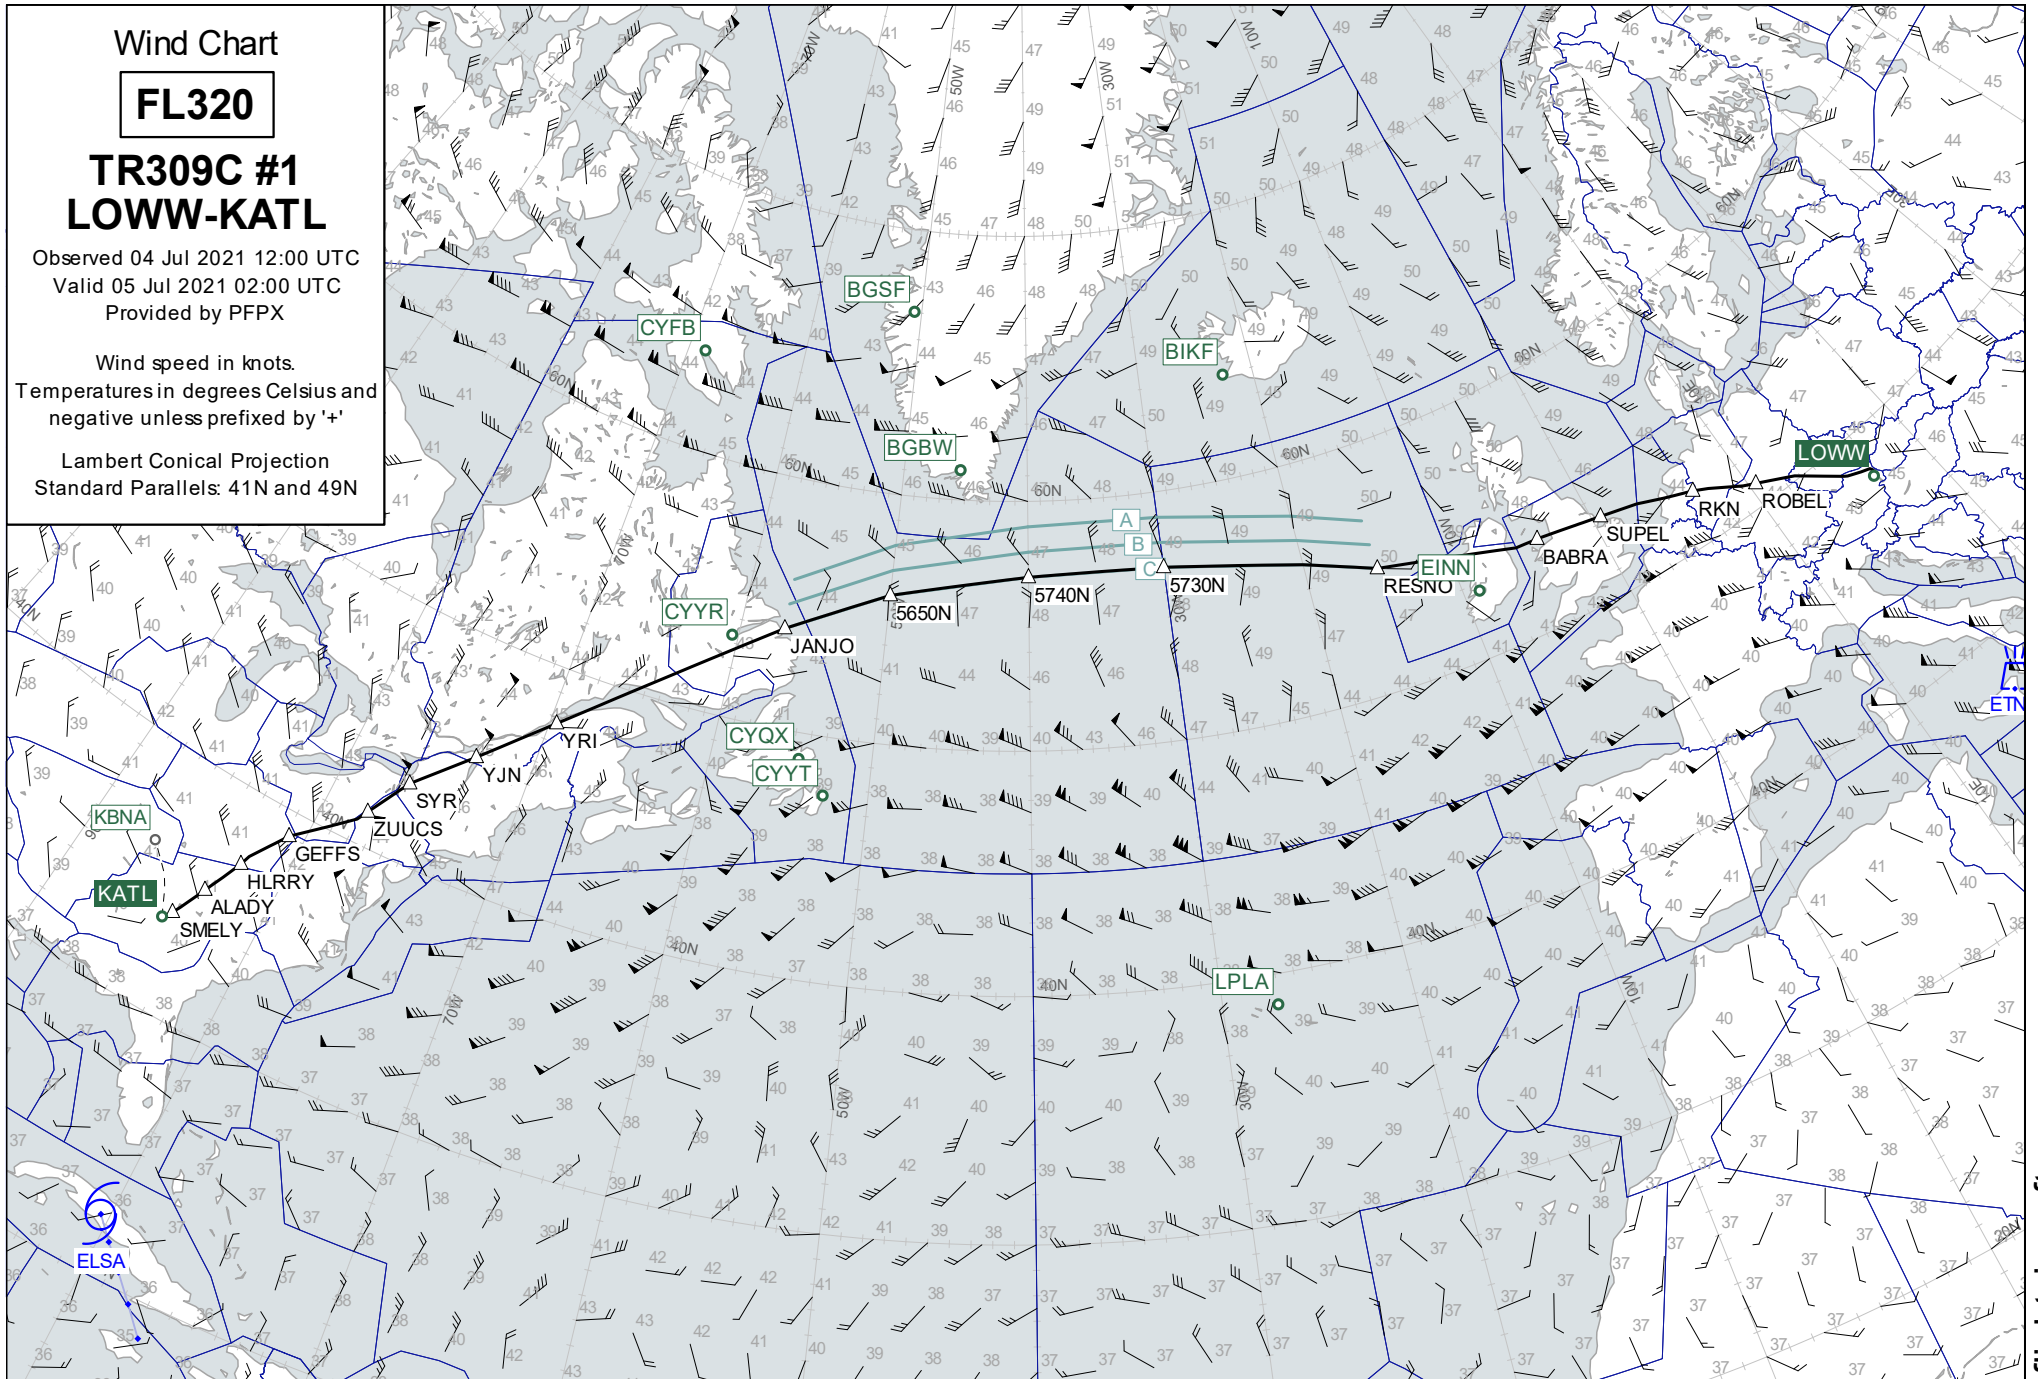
Wind Chart

FL320

TR309C #1
LOWW-KATL

Observed 04 Jul 2021 12:00 UTC
Valid 05 Jul 2021 02:00 UTC
Provided by PFPX

Wind speed in knots.
Temperatures in degrees Celsius and negative unless prefixed by '+'

Lambert Conical Projection
Standard Parallels: 41N and 49N

BGSF
CYFB
BIKF
BGBW
LOWW
A
B
C
5730N
5740N
5650N
JANJO
CYYR
EINN
RESNO
BABRA
SUPEL
RKN
ROBEL
YRI
YJN
SYR
ZUUCS
GEFFS
HLRRY
ALADY
SMELY
KATL
KBNA
CYQX
CYYT
LPLA
ELSA
ETN
60N
50N
40N
70W
60W
50W
40W
30W
20W
10W